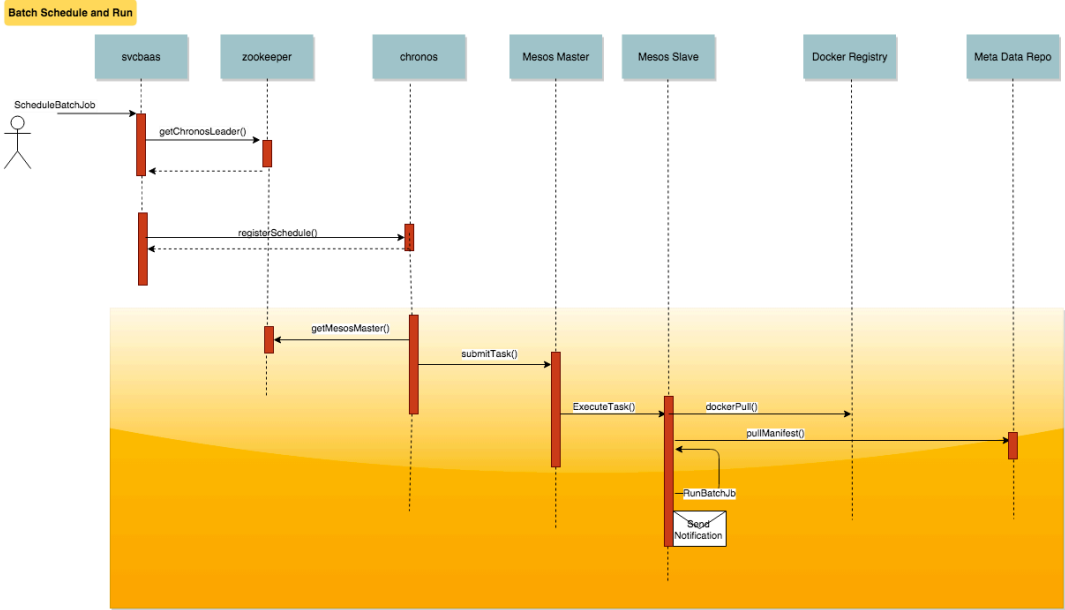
Batch Schedule and Run

svcbaas

zookeeper

chronos

Mesos Master

Mesos Slave

Docker Registry

Meta Data Repo

ScheduleBatchJob

getChronosLeader()

registerSchedule()

getMesosMaster()

submitTask()

ExecuteTask()

dockerPull()

pullManifest()

RunBatchJb

Send Notification